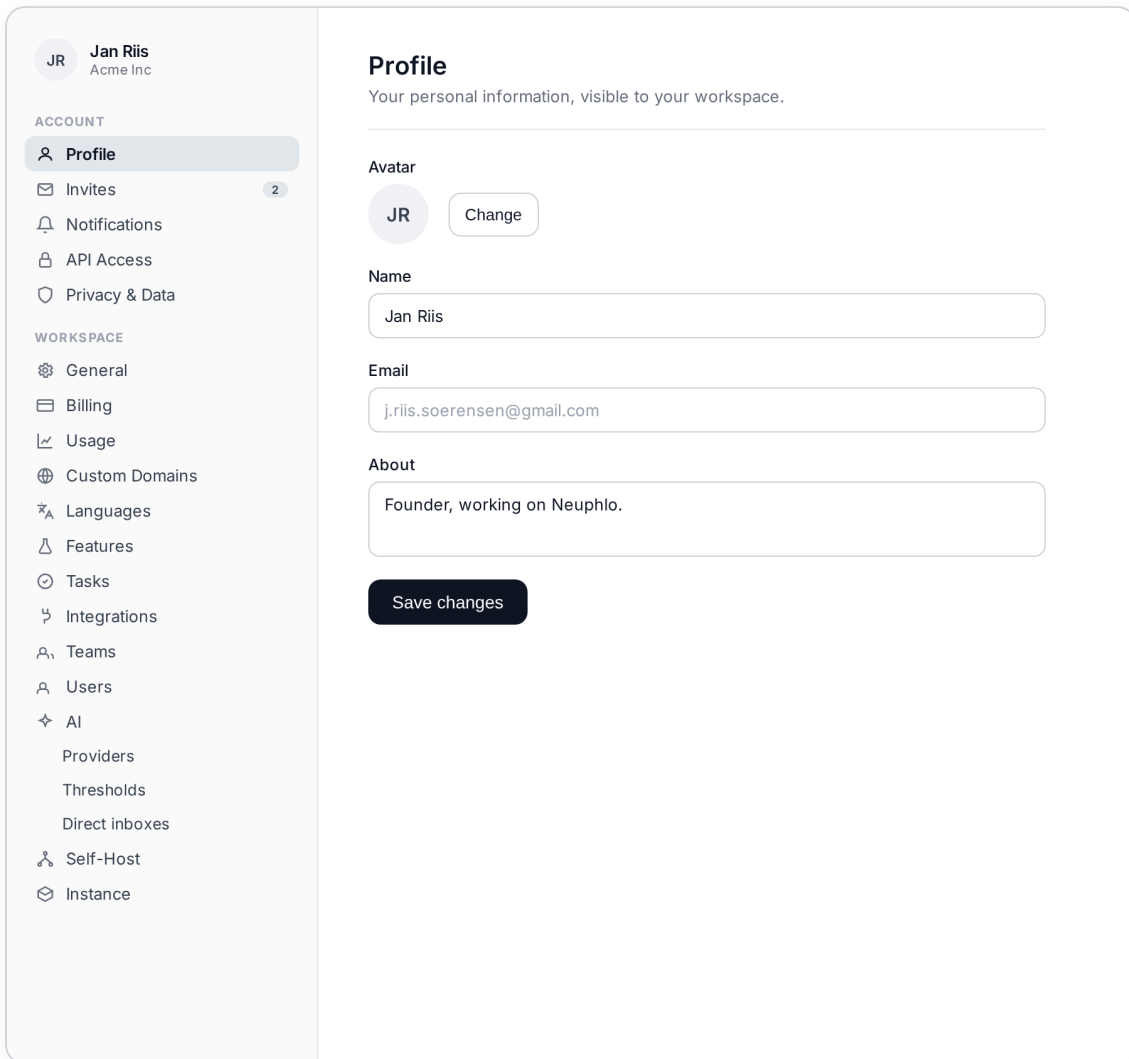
JR Jan Riis
Acme Inc

ACCOUNT
Profile
Invites 2
Notifications
API Access
Privacy & Data

WORKSPACE
General
Billing
Usage
Custom Domains
Languages
Features
Tasks
Integrations
Teams
Users
AI
Providers
Thresholds
Direct inboxes
Self-Host
Instance

Profile
Your personal information, visible to your workspace.

Avatar
JR
Change

Name
Jan Riis

Email
j.riis.soerensen@gmail.com

About
Founder, working on Neuphlo.

Save changes